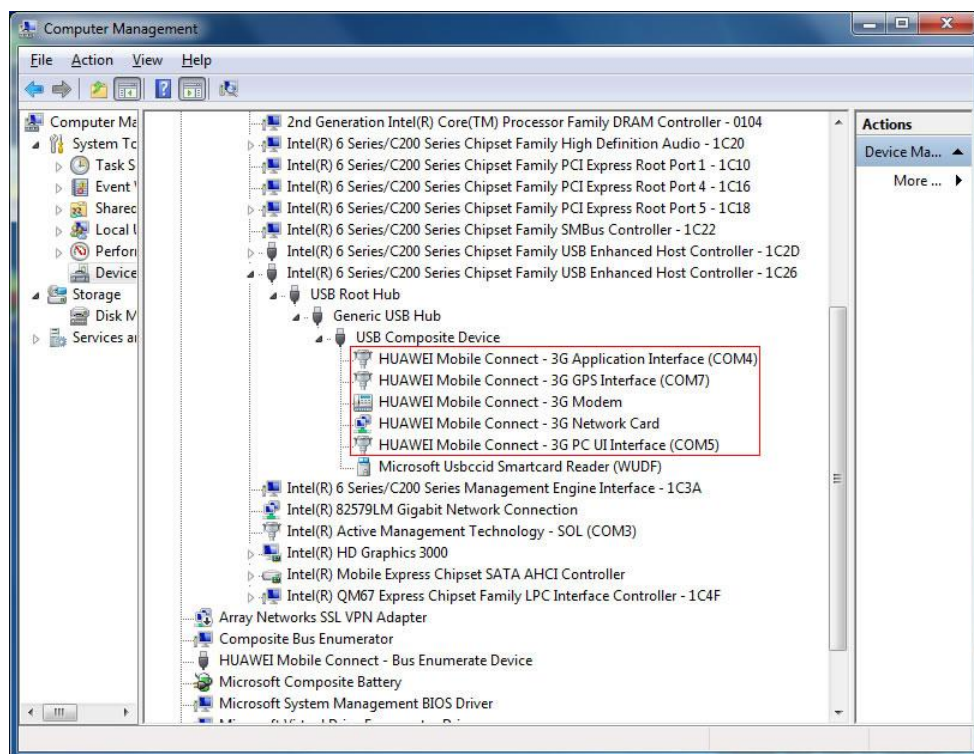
Computer Management

File Action View Help

Computer Ma
System Tc
Task S
Event
Sharec
Local
Perfor
Device
Storage
Disk M
Services ar

2nd Generation Intel(R) Core(TM) Processor Family DRAM Controller - 0104
Intel(R) 6 Series/C200 Series Chipset Family High Definition Audio - 1C20
Intel(R) 6 Series/C200 Series Chipset Family PCI Express Root Port 1 - 1C10
Intel(R) 6 Series/C200 Series Chipset Family PCI Express Root Port 4 - 1C16
Intel(R) 6 Series/C200 Series Chipset Family PCI Express Root Port 5 - 1C18
Intel(R) 6 Series/C200 Series Chipset Family SMBus Controller - 1C22
Intel(R) 6 Series/C200 Series Chipset Family USB Enhanced Host Controller - 1C2D
Intel(R) 6 Series/C200 Series Chipset Family USB Enhanced Host Controller - 1C26
USB Root Hub
Generic USB Hub
USB Composite Device
HUAWEI Mobile Connect - 3G Application Interface (COM4)
HUAWEI Mobile Connect - 3G GPS Interface (COM7)
HUAWEI Mobile Connect - 3G Modem
HUAWEI Mobile Connect - 3G Network Card
HUAWEI Mobile Connect - 3G PC UI Interface (COM5)
Microsoft Usbccid Smartcard Reader (WUDF)
Intel(R) 6 Series/C200 Series Management Engine Interface - 1C3A
Intel(R) 82579LM Gigabit Network Connection
Intel(R) Active Management Technology - SOL (COM3)
Intel(R) HD Graphics 3000
Intel(R) Mobile Express Chipset SATA AHCI Controller
Intel(R) QM67 Express Chipset Family LPC Interface Controller - 1C4F
Array Networks SSL VPN Adapter
Composite Bus Enumerator
HUAWEI Mobile Connect - Bus Enumerate Device
Microsoft Composite Battery
Microsoft System Management BIOS Driver
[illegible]

Actions
Device Ma...
More ...